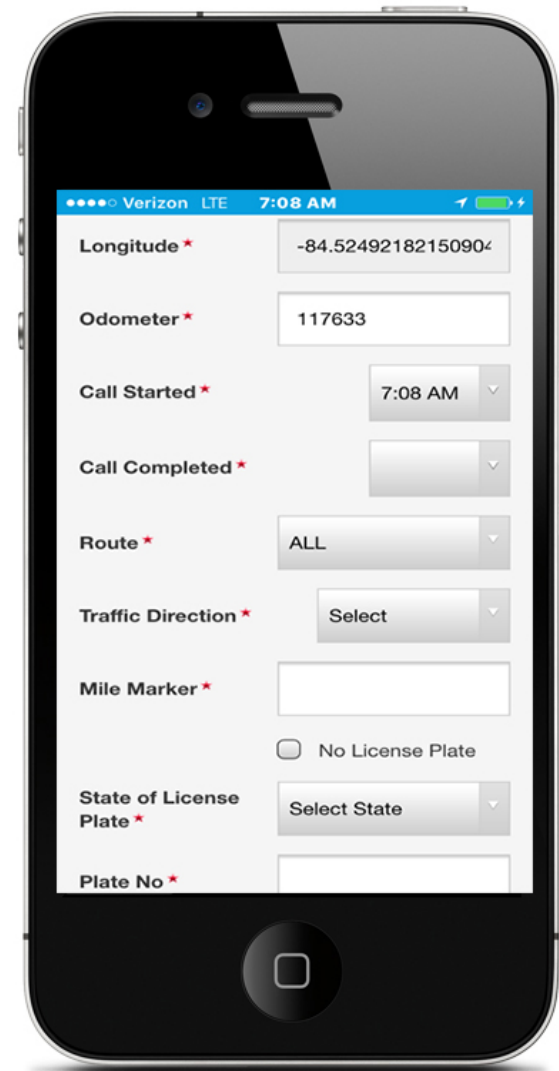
●●●●○ Verizon LTE 7:08 AM

Longitude * -84.5249218215090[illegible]

Odometer * 117633

Call Started * 7:08 AM

Call Completed *

Route * ALL

Traffic Direction * Select

Mile Marker *

No License Plate

State of License Plate * Select State

Plate No *